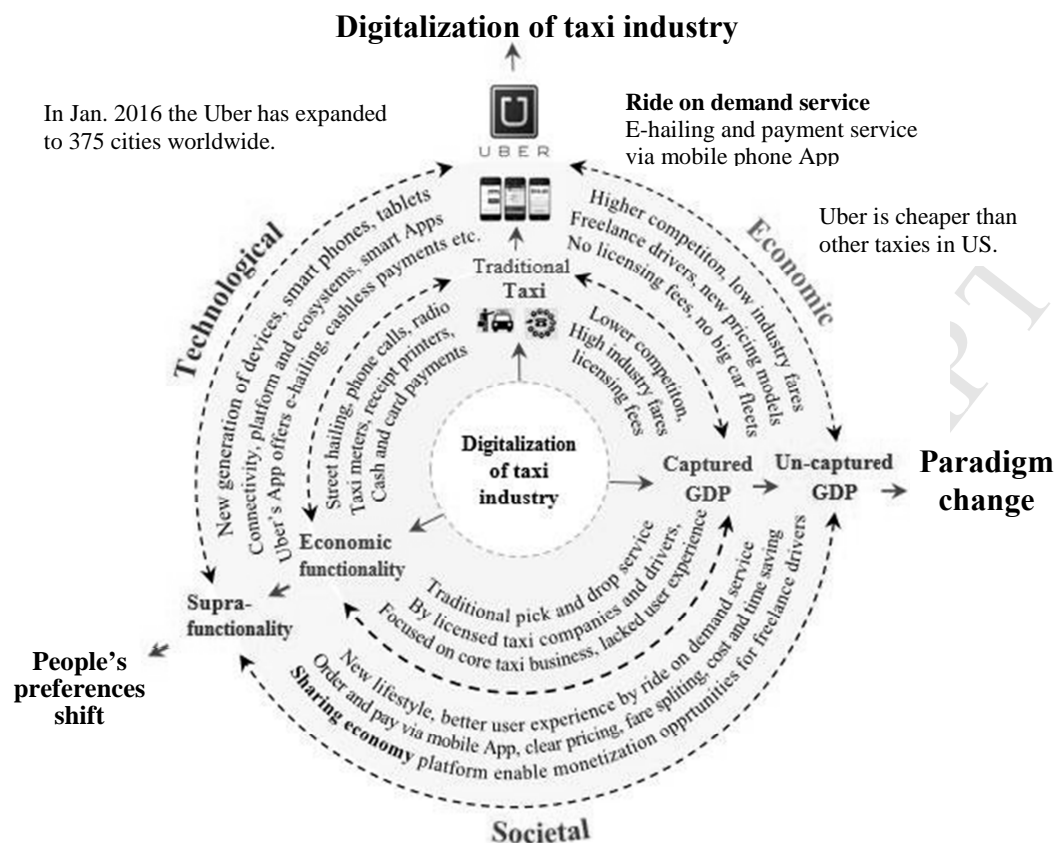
Digitalization of taxi industry

In Jan. 2016 the Uber has expanded to 375 cities worldwide.

UBER

Ride on demand service
E-hailing and payment service via mobile phone App

Uber is cheaper than other taxies in US.

Technological

New generation of devices, smart phones, tablets
Connectivity, platform and ecosystems, smart Apps
Uber's App offers e-hailing, cashless payments etc.

Street hailing, phone calls, radio
Taxi meters, receipt printers,
Cash and card payments

Traditional Taxi

Economic

Higher competiton, low industry fares
Freelance drivers, new pricing models
No licensing fees, no big car fleets

Lower competition,
High industry fares
licensing fees

Digitalization of taxi industry

Captured GDP

Un-captured GDP

Paradigm change

Economic functionality

Supra-functionality

People's preferences shift

Traditional pick and drop service
By licensed taxi companies and drivers,
Focused on core taxi business, lacked user experience

New lifestyle, better user experience by ride on demand service
Order and pay via mobile App, clear pricing, fare spliting, cost and time saving
Sharing economy platform enable monetization opprtunities for freelance drivers

Societal